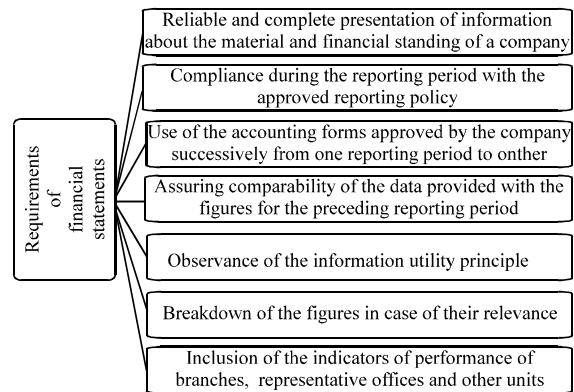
Requirements of financial statements

Reliable and complete presentation of information about the material and financial standing of a company

Compliance during the reporting period with the approved reporting policy

Use of the accounting forms approved by the company successively from one reporting period to onther

Assuring comparability of the data provided with the figures for the preceding reporting period

Observance of the information utility principle

Breakdown of the figures in case of their relevance

Inclusion of the indicators of performance of branches, representative offices and other units